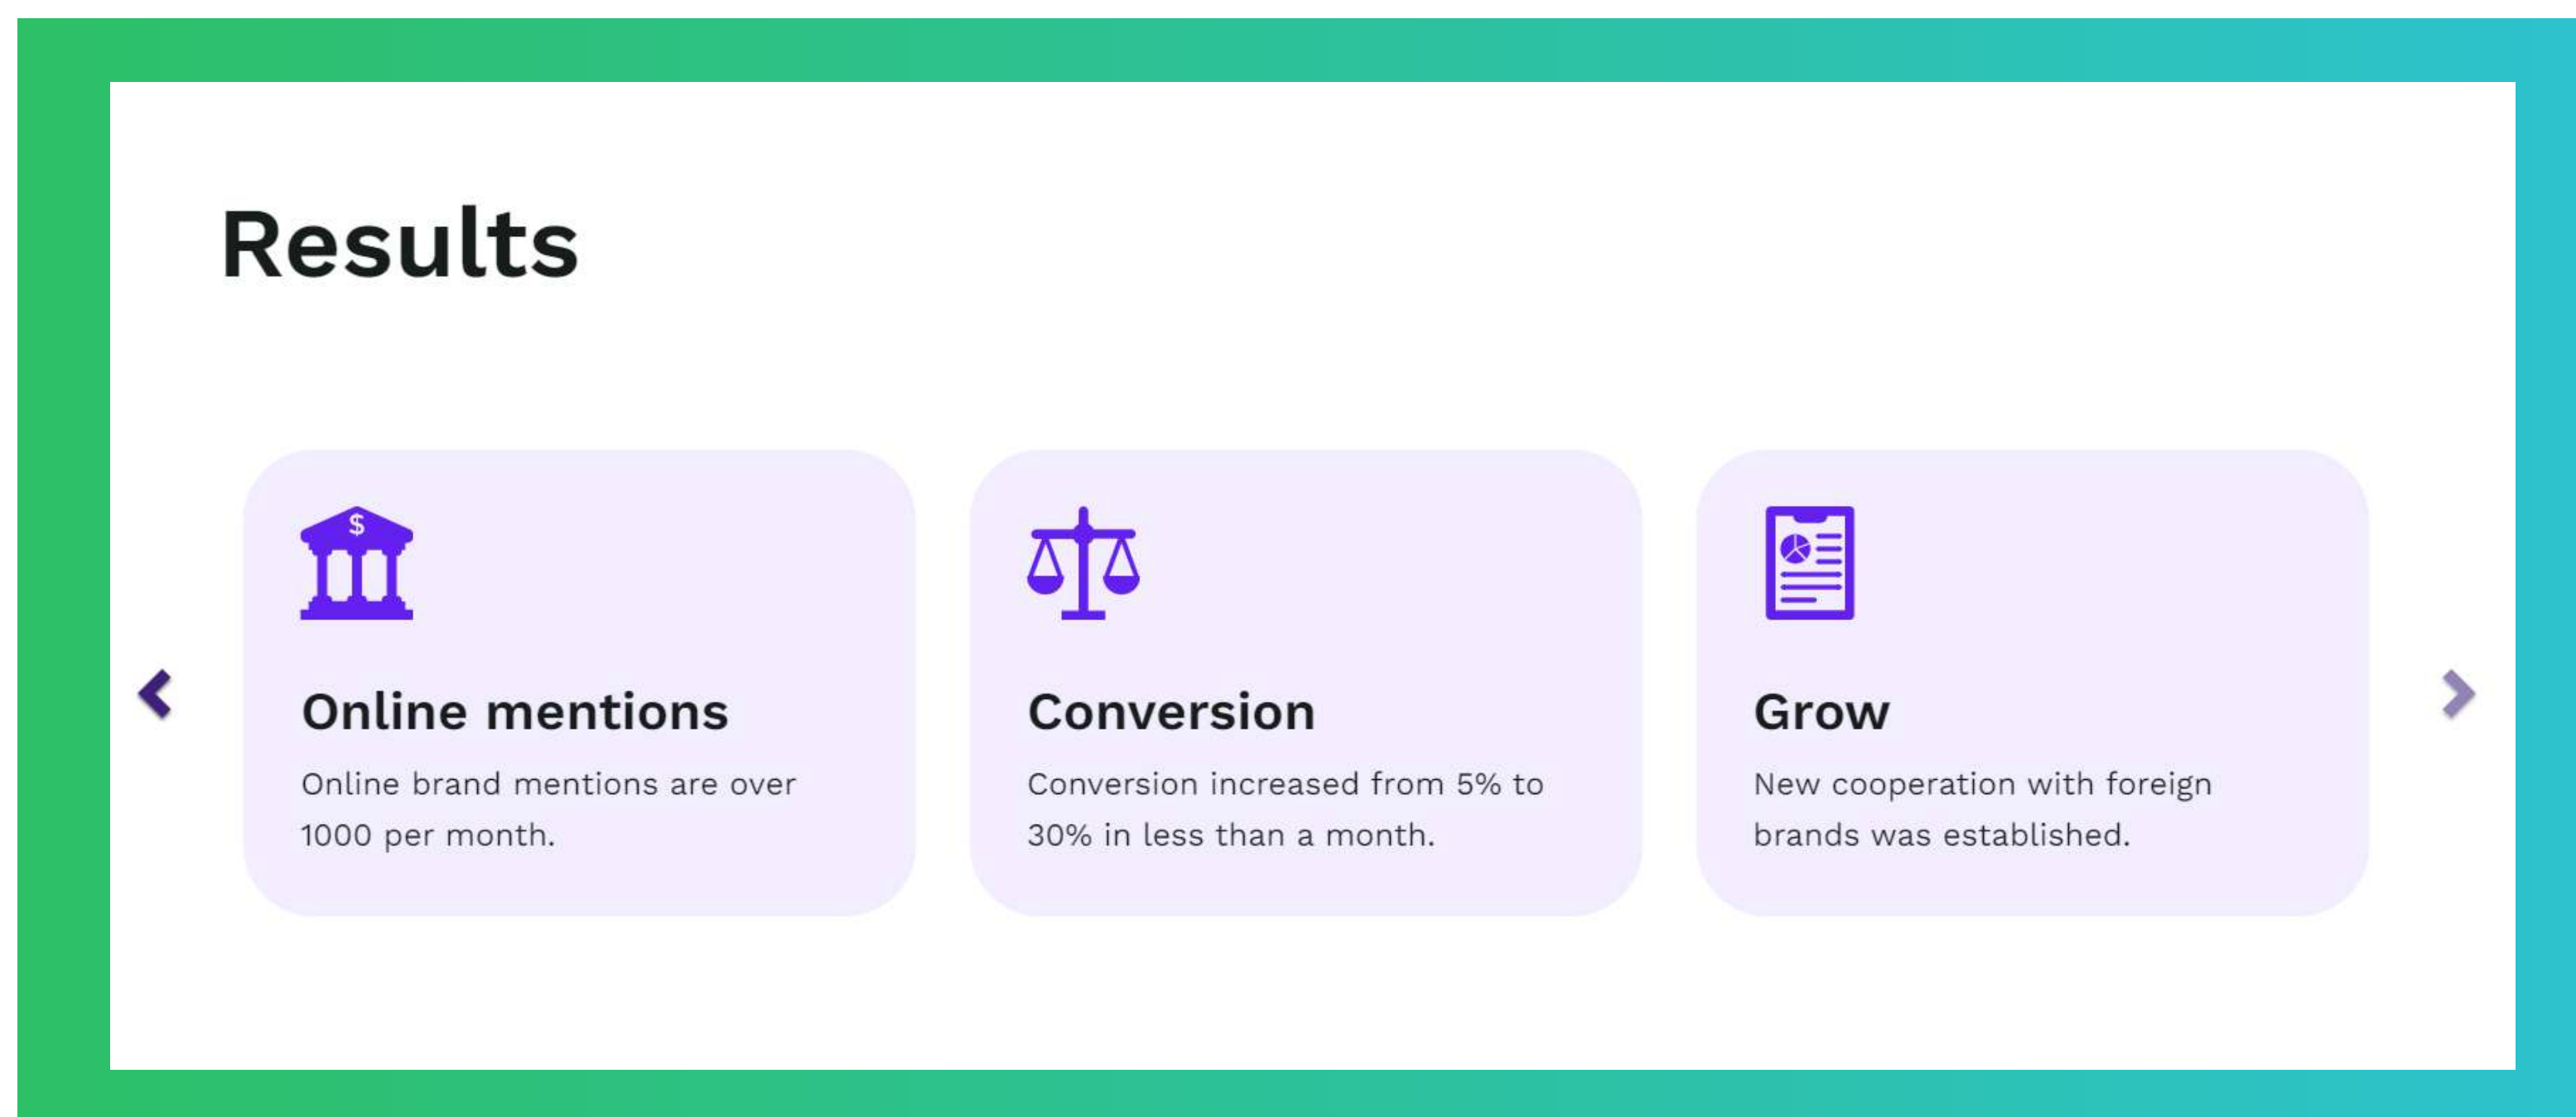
Results

$

Online mentions

Online brand mentions are over 1000 per month.

Conversion

Conversion increased from 5% to 30% in less than a month.

Grow

New cooperation with foreign brands was established.